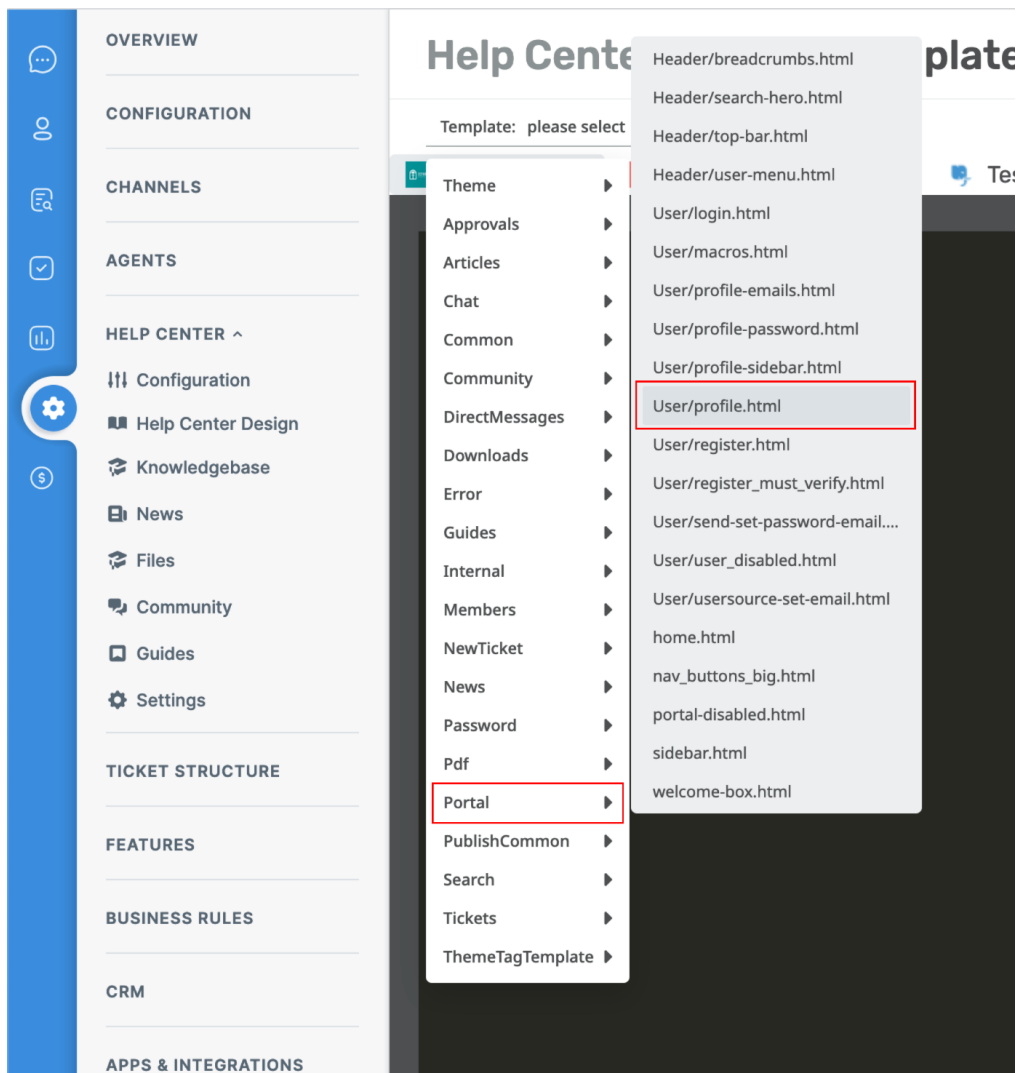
OVERVIEW

CONFIGURATION

CHANNELS

AGENTS

HELP CENTER ^

Configuration

Help Center Design

Knowledgebase

News

Files

Community

Guides

Settings

TICKET STRUCTURE

FEATURES

BUSINESS RULES

CRM

APPS & INTEGRATIONS

Help Cente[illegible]plate

Template: please select

Tes

Theme
Approvals
Articles
Chat
Common
Community
DirectMessages
Downloads
Error
Guides
Internal
Members
NewTicket
News
Password
Pdf
Portal
PublishCommon
Search
Tickets
ThemeTagTemplate

Header/breadcrumbs.html
Header/search-hero.html
Header/top-bar.html
Header/user-menu.html
User/login.html
User/macros.html
User/profile-emails.html
User/profile-password.html
User/profile-sidebar.html
User/profile.html
User/register.html
User/register_must_verify.html
User/send-set-password-email....
User/user_disabled.html
User/usersource-set-email.html
home.html
nav_buttons_big.html
portal-disabled.html
sidebar.html
welcome-box.html